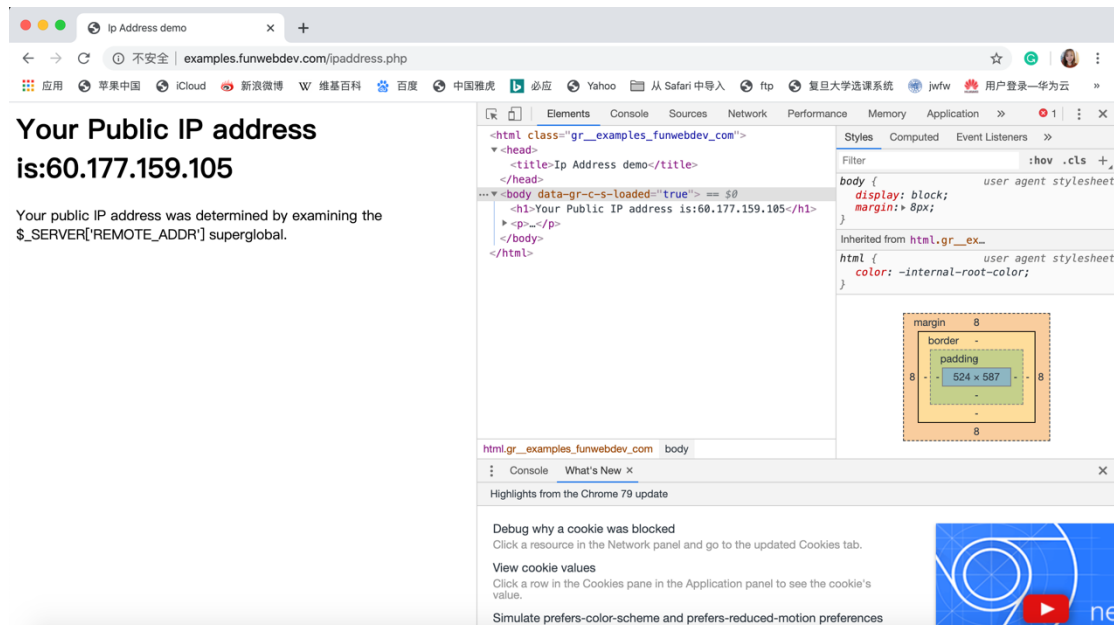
Ip Address demo ×

不安全 | examples.funwebdev.com/ipaddress.php

应用 苹果中国 iCloud 新浪微博 维基百科 百度 中国雅虎 必应 Yahoo 从 Safari 中导入 ftp 复旦大学选课系统 jwfw 用户登录—华为云 »

# Your Public IP address is:60.177.159.105

Your public IP address was determined by examining the $_SERVER['REMOTE_ADDR'] superglobal.

Elements Console Sources Network Performance Memory Application » 1

<html class="gr__examples_funwebdev_com">
▼<head>
<title>Ip Address demo</title>
</head>
…▼<body data-gr-c-s-loaded="true"> == $0
<h1>Your Public IP address is:60.177.159.105</h1>
▶<p>…</p>
</body>
</html>

Styles Computed Event Listeners »

Filter :hov .cls +

body { user agent stylesheet
display: block;
margin: ▶ 8px;
}

Inherited from html.gr__ex…

html { user agent stylesheet
color: -internal-root-color;
}

margin 8
border -
padding
8 - - 524 × 587 - - 8
-
-
8

html.gr__examples_funwebdev_com body

Console What's New ×

Highlights from the Chrome 79 update

Debug why a cookie was blocked
Click a resource in the Network panel and go to the updated Cookies tab.

View cookie values
Click a row in the Cookies pane in the Application panel to see the cookie's value.

Simulate prefers-color-scheme and prefers-reduced-motion preferences

ne